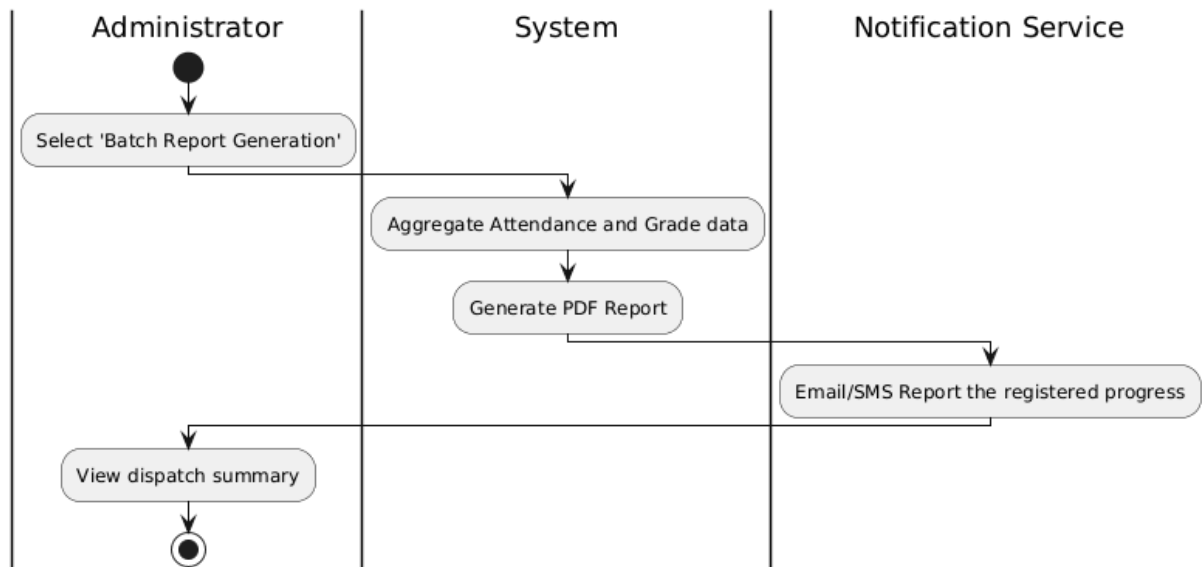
Administrator

System

Notification Service

Select 'Batch Report Generation'

Aggregate Attendance and Grade data

Generate PDF Report

Email/SMS Report the registered progress

View dispatch summary